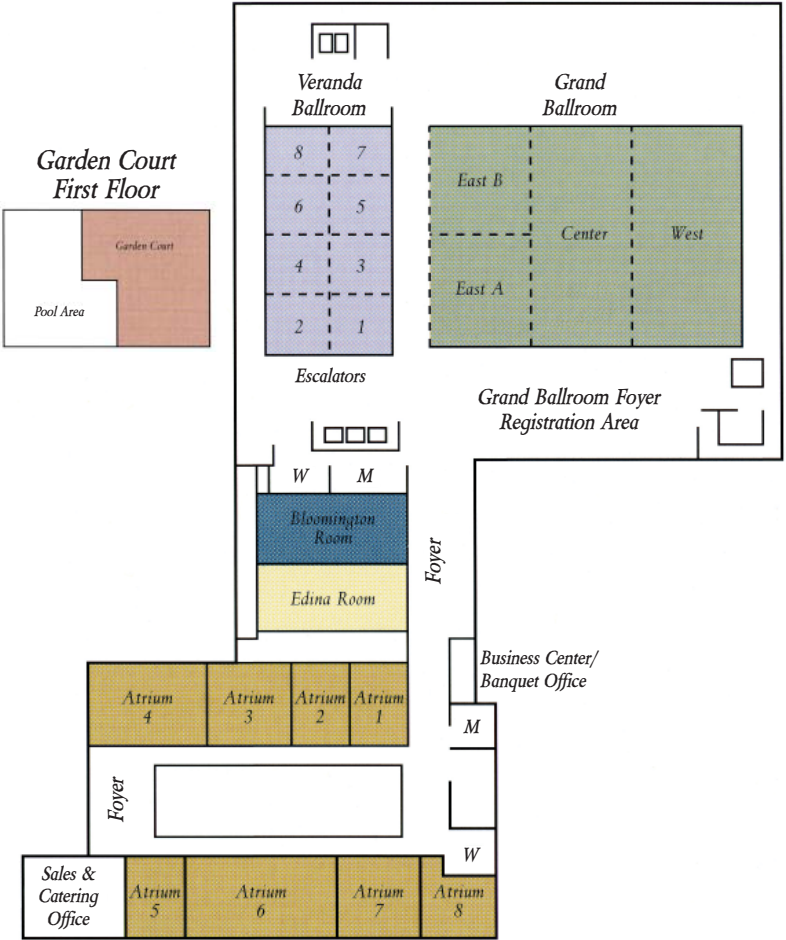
Garden Court
First Floor

Garden Court

Pool Area

Veranda
Ballroom

8 7
6 5
4 3
2 1

Escalators

Grand
Ballroom

East B
East A
Center
West

Grand Ballroom Foyer
Registration Area

W M

Bloomington
Room

Edina Room

Foyer

Business Center/
Banquet Office

Atrium 4
Atrium 3
Atrium 2
Atrium 1

M

Foyer

W

Sales &
Catering
Office

Atrium 5
Atrium 6
Atrium 7
Atrium 8